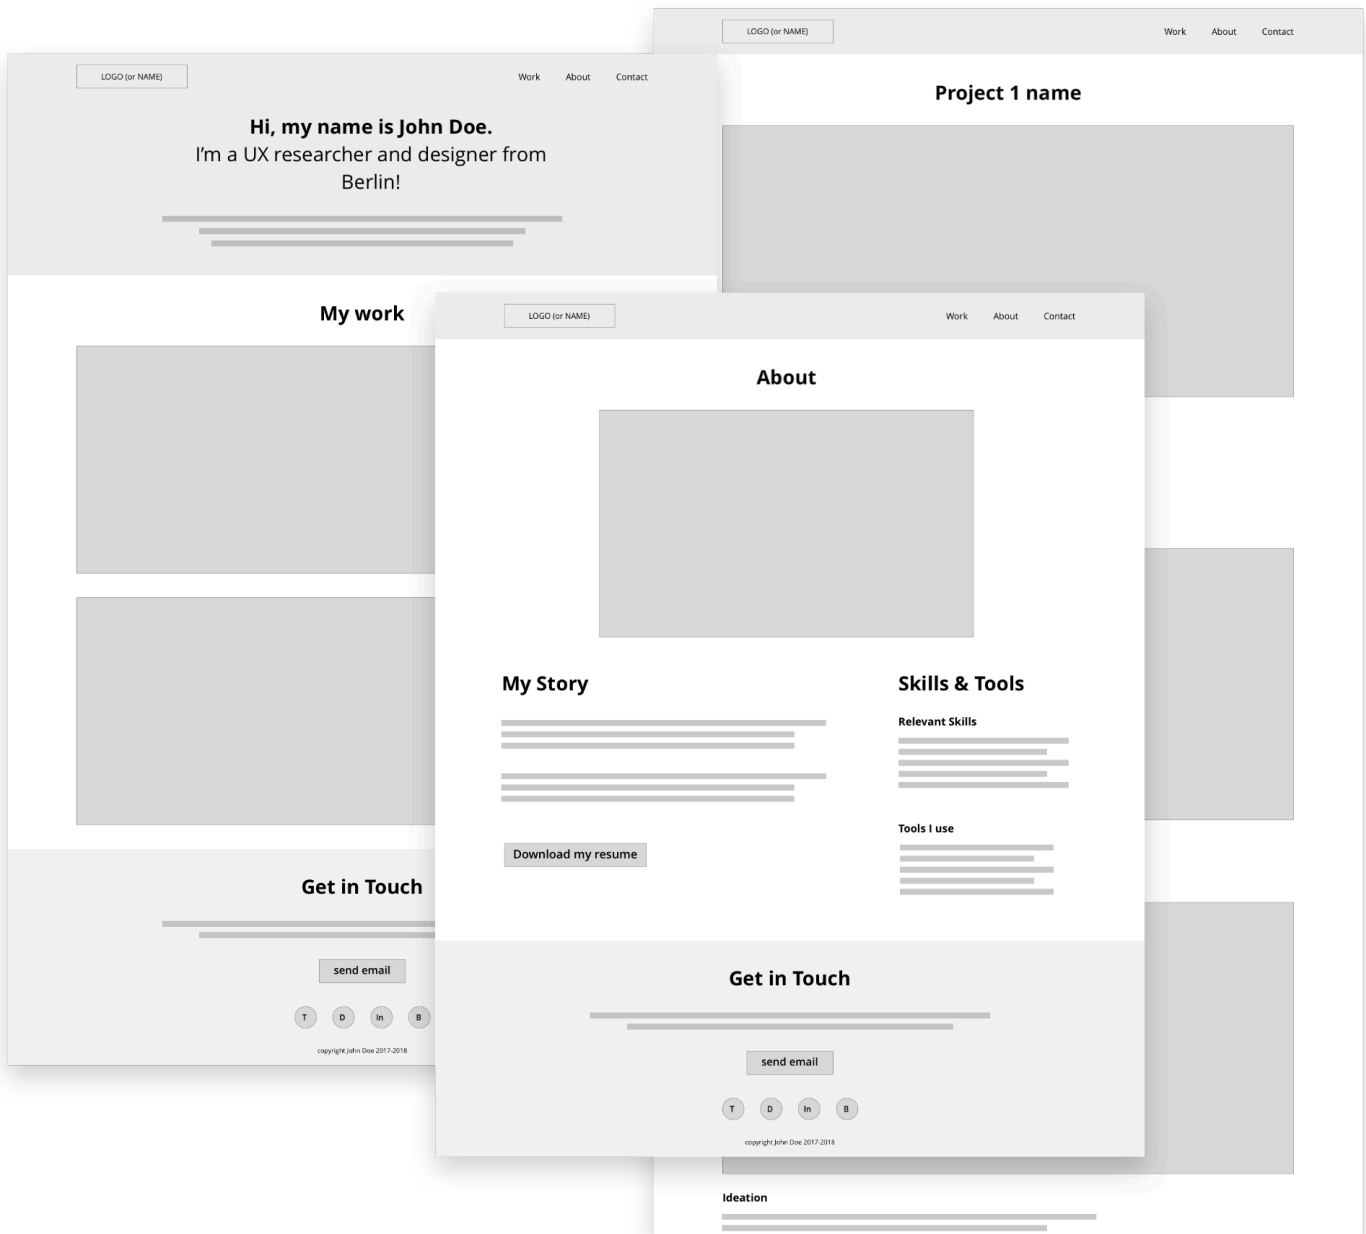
LOGO (or NAME)

Work About Contact

Hi, my name is John Doe.
I'm a UX researcher and designer from Berlin!

My work

Get in Touch

send email

T D In B

copyright John Doe 2017-2018

LOGO (or NAME)

Work About Contact

Project 1 name

Ideation

LOGO (or NAME)

Work About Contact

About

My Story

Download my resume

Skills & Tools

Relevant Skills

Tools I use

Get in Touch

send email

T D In B

copyright John Doe 2017-2018